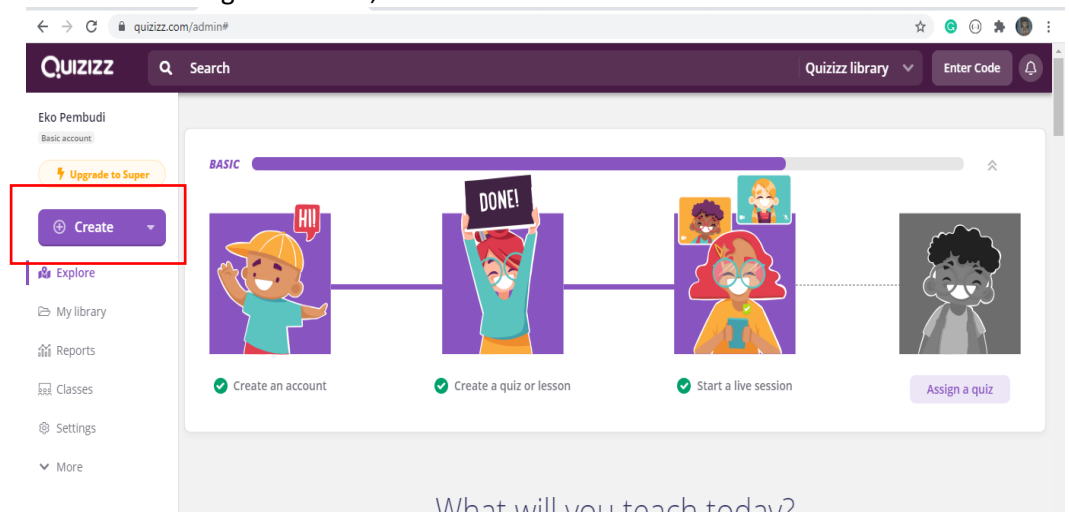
quizizz.com/admin#

Quizizz

Search

Quizizz library

Enter Code

Eko Pembudi

Basic account

Upgrade to Super

Create

Explore

My library

Reports

Classes

Settings

More

BASIC

HI!

DONE!

Create an account

Create a quiz or lesson

Start a live session

Assign a quiz

What will you teach today?